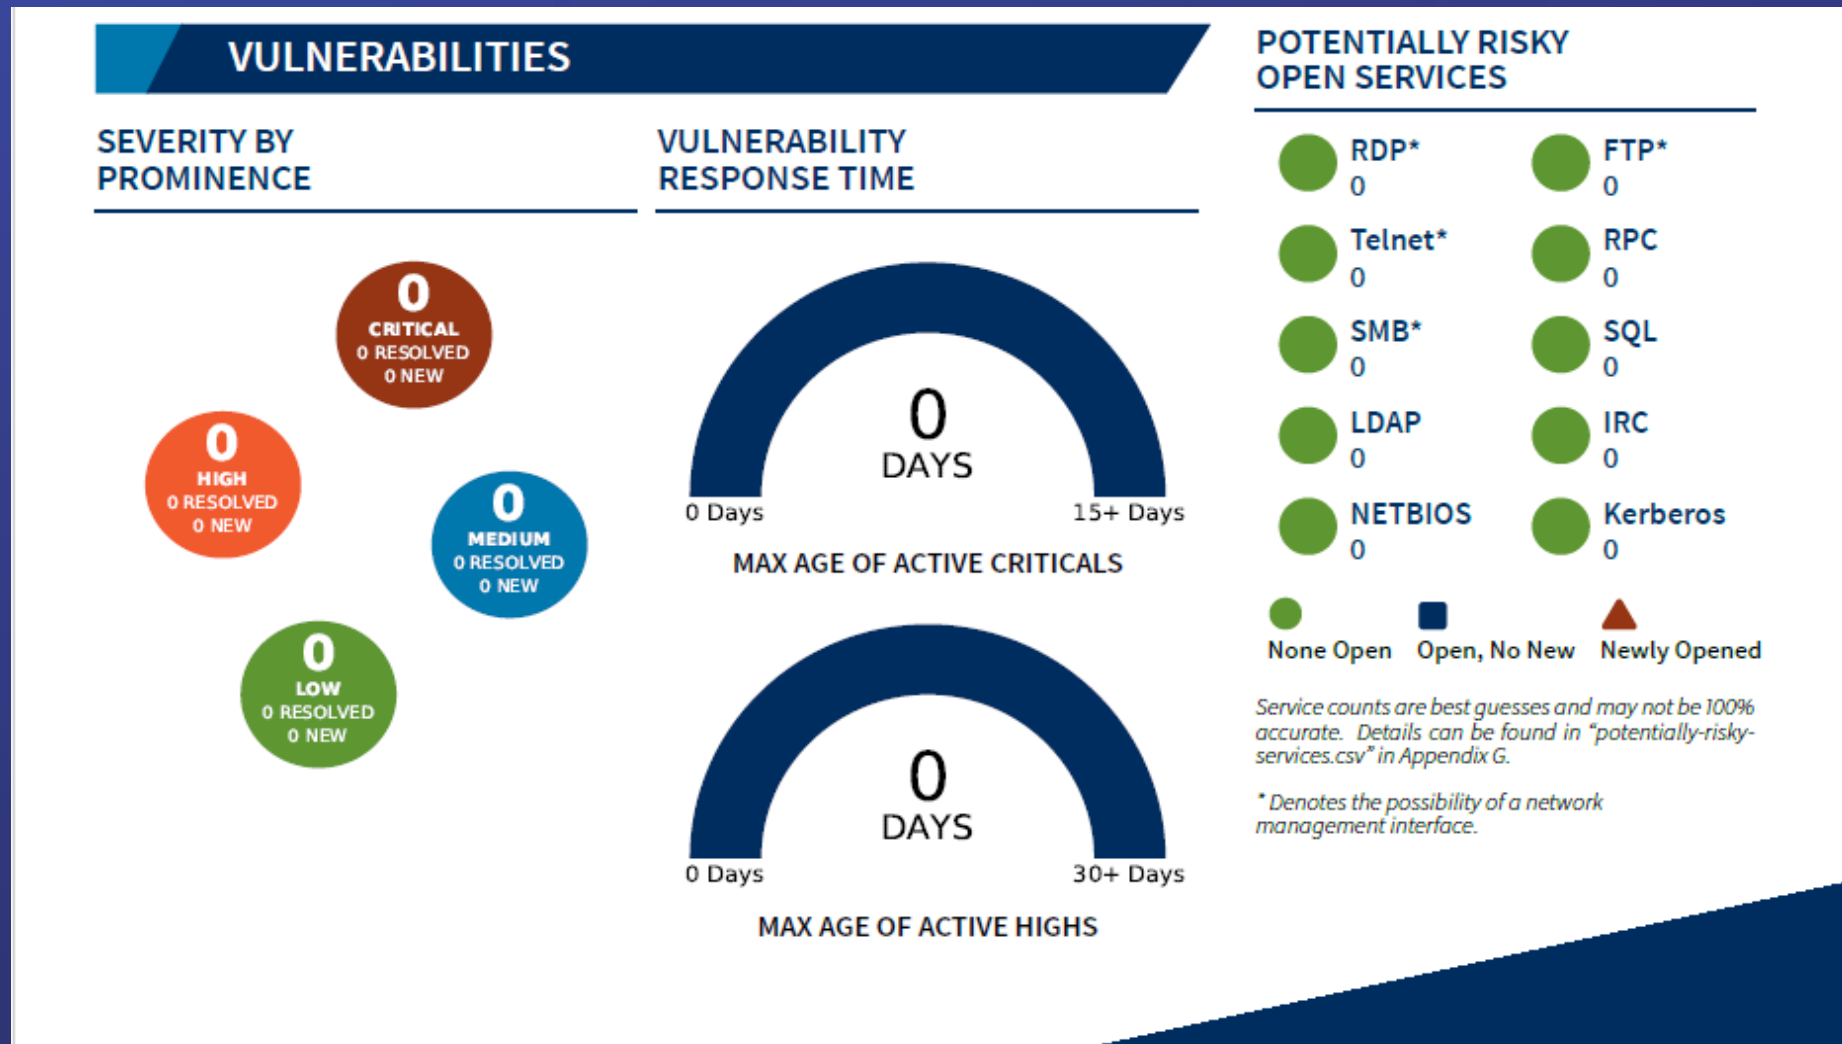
VULNERABILITIES

SEVERITY BY PROMINENCE

0
CRITICAL
0 RESOLVED
0 NEW

0
HIGH
0 RESOLVED
0 NEW

0
MEDIUM
0 RESOLVED
0 NEW

0
LOW
0 RESOLVED
0 NEW

VULNERABILITY RESPONSE TIME

0
DAYS
0 Days
15+ Days
MAX AGE OF ACTIVE CRITICALS

0
DAYS
0 Days
30+ Days
MAX AGE OF ACTIVE HIGHS

POTENTIALLY RISKY OPEN SERVICES

RDP*
0

FTP*
0

Telnet*
0

RPC
0

SMB*
0

SQL
0

LDAP
0

IRC
0

NETBIOS
0

Kerberos
0

None Open
Open, No New
Newly Opened

Service counts are best guesses and may not be 100% accurate. Details can be found in "potentially-risky-services.csv" in Appendix G.

* Denotes the possibility of a network management interface.